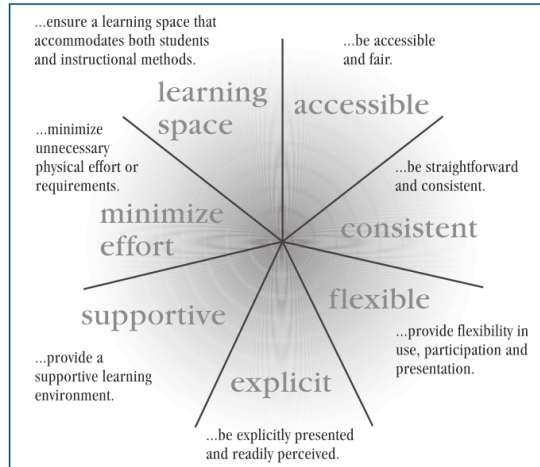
...ensure a learning space that accommodates both students and instructional methods.

...be accessible and fair.

learning space

accessible

...minimize unnecessary physical effort or requirements.

...be straightforward and consistent.

minimize effort

consistent

flexible

supportive

...provide flexibility in use, participation and presentation.

...provide a supportive learning environment.

explicit

...be explicitly presented and readily perceived.